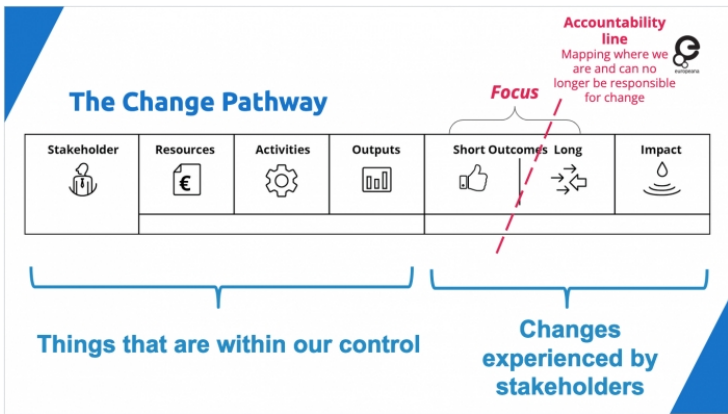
Accountability line
Mapping where we are and can no longer be responsible for change

europeana

The Change Pathway

Focus

| Stakeholder | Resources | Activities | Outputs | Short Outcomes Long | Impact |
|---|---|---|---|---|---|

Things that are within our control

Changes experienced by stakeholders